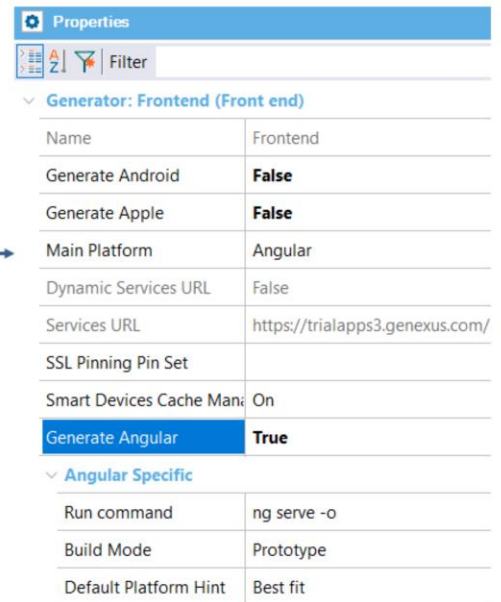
Properties

Filter

Generator: Frontend (Front end)

| | |
|---|---|
| Name | Frontend |
| Generate Android | **False** |
| Generate Apple | **False** |
| Main Platform | Angular |
| Dynamic Services URL | False |
| Services URL | https://trialapps3.genexus.com/ |
| SSL Pinning Pin Set | |
| Smart Devices Cache Mana | On |
| Generate Angular | **True** |

Angular Specific

| | |
|---|---|
| Run command | ng serve -o |
| Build Mode | Prototype |
| Default Platform Hint | Best fit |